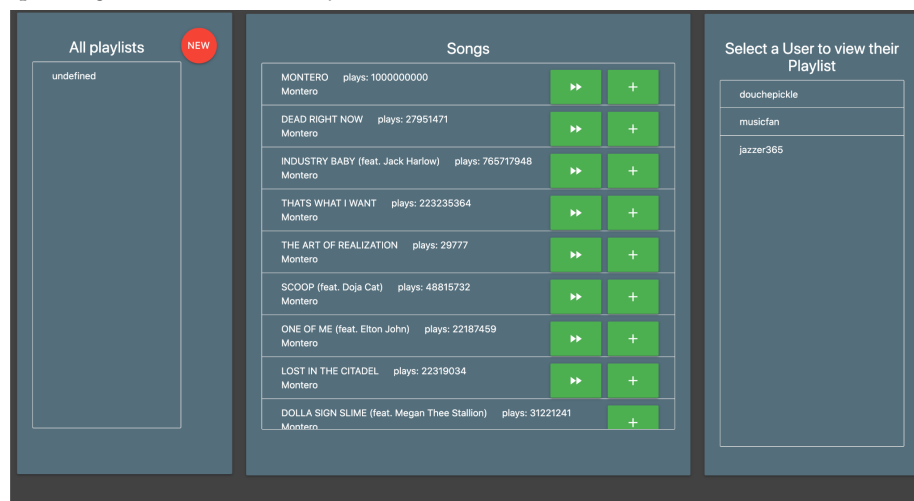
All playlists

NEW

undefined

Songs

MONTERO plays: 1000000000
Montero

+

DEAD RIGHT NOW plays: 27951471
Montero

+

INDUSTRY BABY (feat. Jack Harlow) plays: 765717948
Montero

+

THATS WHAT I WANT plays: 223235364
Montero

+

THE ART OF REALIZATION plays: 29777
Montero

+

SCOOP (feat. Doja Cat) plays: 48815732
Montero

+

ONE OF ME (feat. Elton John) plays: 22187459
Montero

+

LOST IN THE CITADEL plays: 22319034
Montero

+

DOLLA SIGN SLIME (feat. Megan Thee Stallion) plays: 31221241
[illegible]

+

Select a User to view their Playlist

douchepickle

musicfan

jazzer365